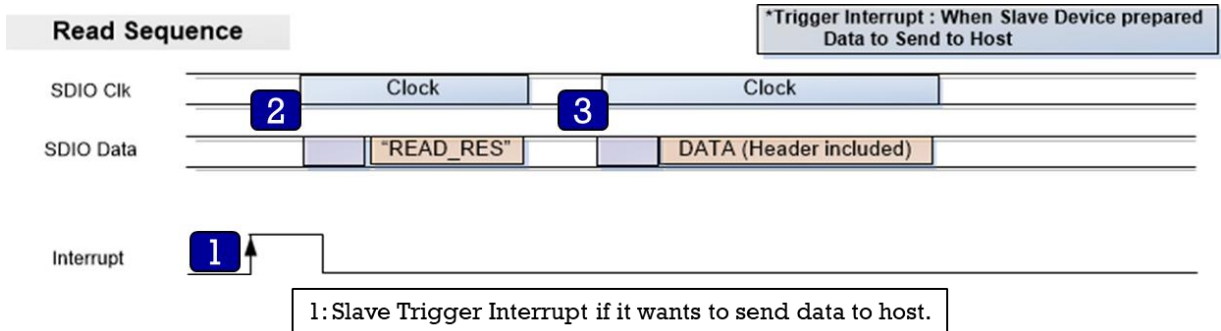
Read Sequence

*Trigger Interrupt : When Slave Device prepared Data to Send to Host

SDIO Clk

Clock

Clock

2

3

SDIO Data

"READ_RES"

DATA (Header included)

Interrupt

1

1: Slave Trigger Interrupt if it wants to send data to host.